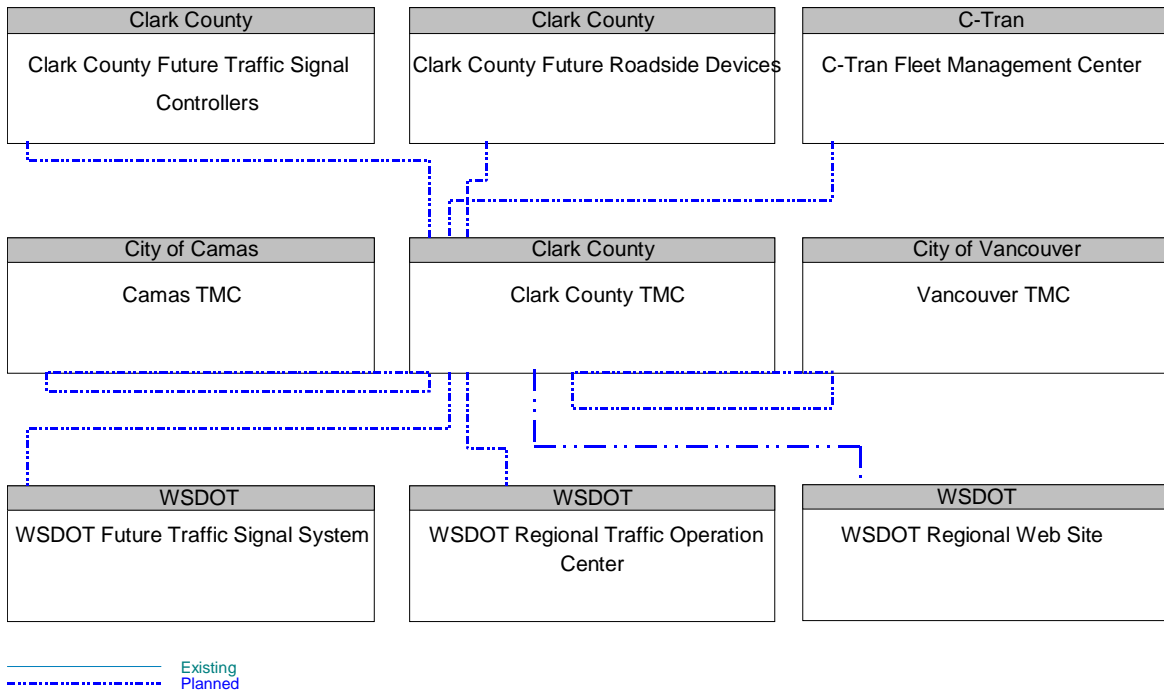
Clark County
Clark County Future Traffic Signal Controllers

Clark County
Clark County Future Roadside Devices

C-Tran
C-Tran Fleet Management Center

City of Camas
Camas TMC

Clark County
Clark County TMC

City of Vancouver
Vancouver TMC

WSDOT
WSDOT Future Traffic Signal System

WSDOT
WSDOT Regional Traffic Operation Center

WSDOT
WSDOT Regional Web Site

Existing
Planned